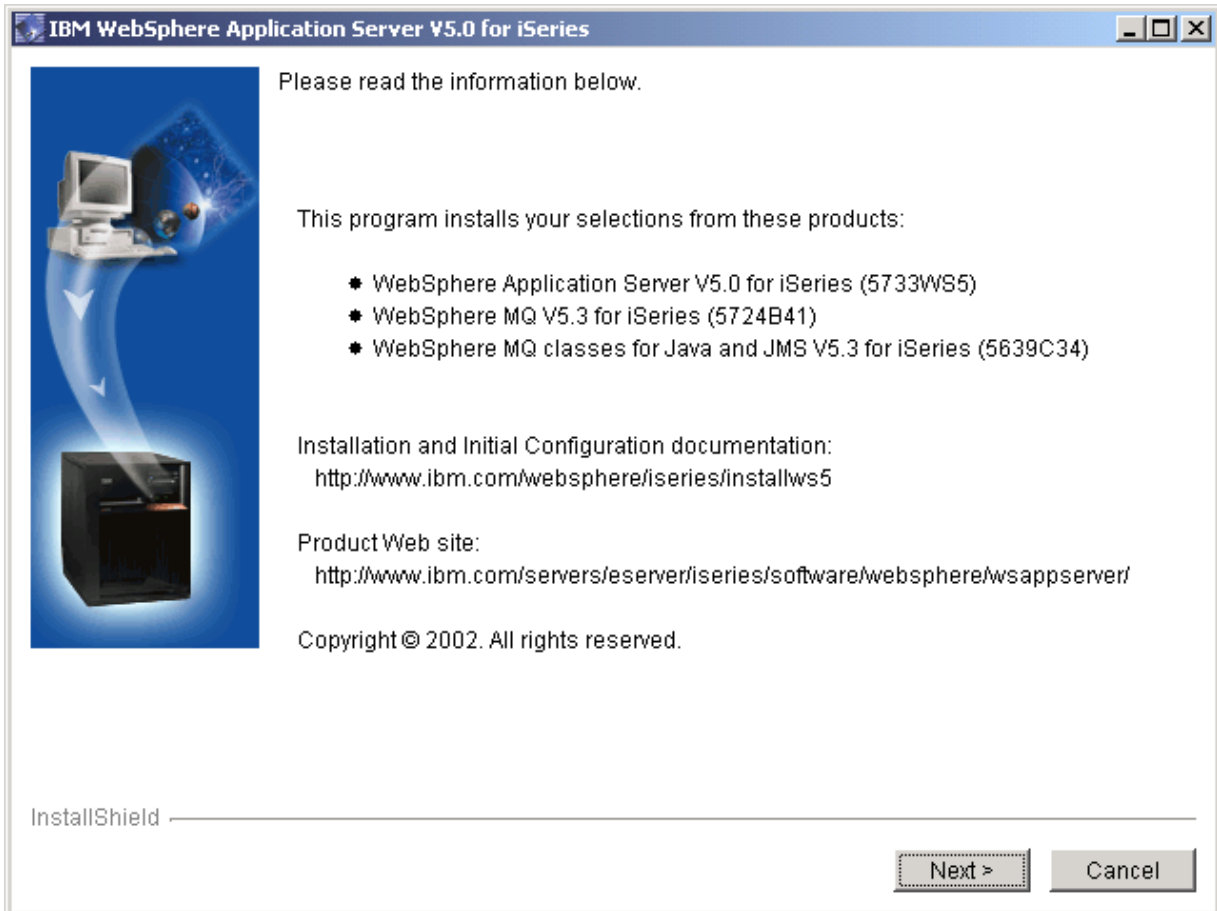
IBM WebSphere Application Server V5.0 for iSeries

Please read the information below.

This program installs your selections from these products:

- WebSphere Application Server V5.0 for iSeries (5733WS5)
- WebSphere MQ V5.3 for iSeries (5724B41)
- WebSphere MQ classes for Java and JMS V5.3 for iSeries (5639C34)

Installation and Initial Configuration documentation:
http://www.ibm.com/websphere/iseries/installws5

Product Web site:
http://www.ibm.com/servers/eserver/iseries/software/websphere/wsappserver/

Copyright © 2002. All rights reserved.

InstallShield

Next >   Cancel